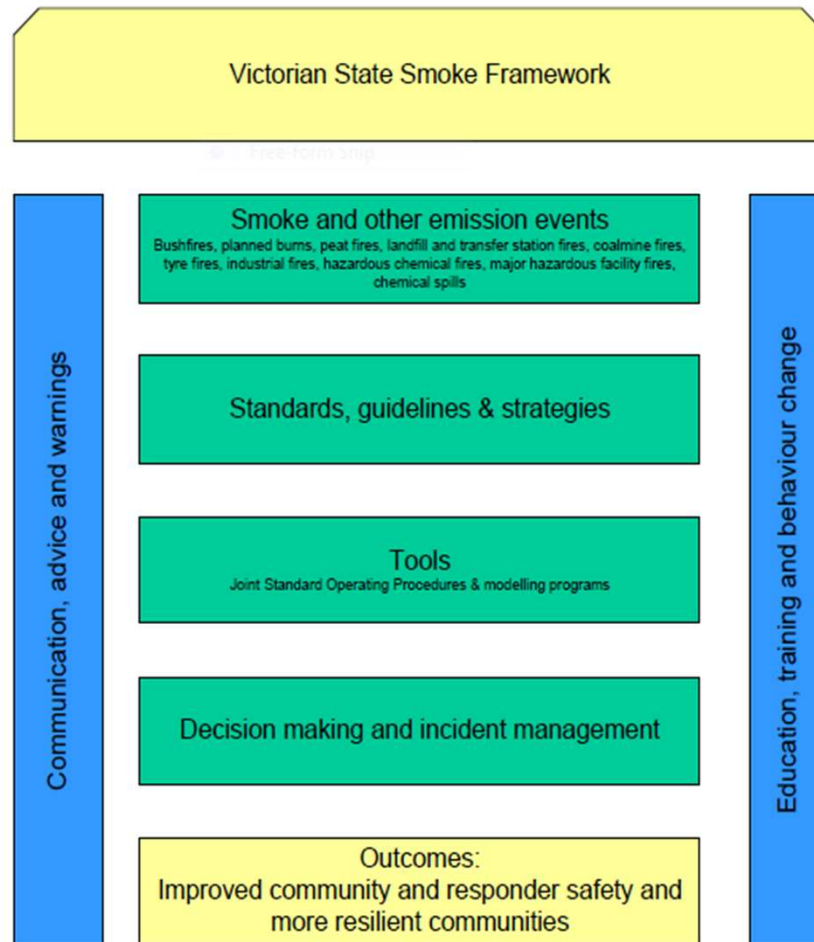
Victorian State Smoke Framework

Free-form Snip

Communication, advice and warnings

Smoke and other emission events
Bushfires, planned burns, peat fires, landfill and transfer station fires, coalmine fires, tyre fires, industrial fires, hazardous chemical fires, major hazardous facility fires, chemical spills

Standards, guidelines & strategies

Tools
Joint Standard Operating Procedures & modelling programs

Decision making and incident management

Outcomes:
Improved community and responder safety and more resilient communities

Education, training and behaviour change